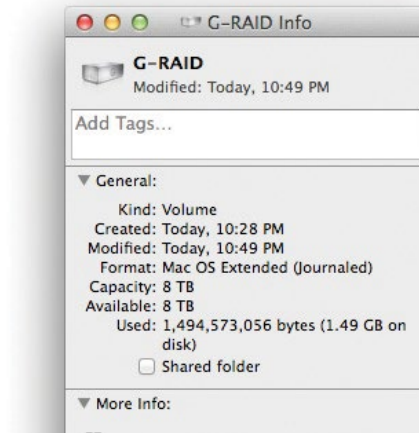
G-RAID Info

G-RAID
Modified: Today, 10:49 PM

Add Tags...

General:

Kind: Volume
Created: Today, 10:28 PM
Modified: Today, 10:49 PM
Format: Mac OS Extended (Journaled)
Capacity: 8 TB
Available: 8 TB
Used: 1,494,573,056 bytes (1.49 GB on disk)
Shared folder

More Info: